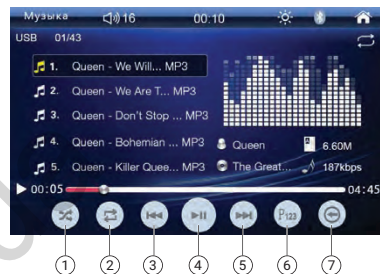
Музыка 16 00:10
USB 01/43
1. Queen - We Will... MP3
2. Queen - We Are T... MP3
3. Queen - Don't Stop ... MP3
4. Queen - Bohemian ... MP3
5. Queen - Killer Quee... MP3
Queen
6.60M
The Great...
187kbps
00:05
04:45
P123
1
2
3
4
5
6
7